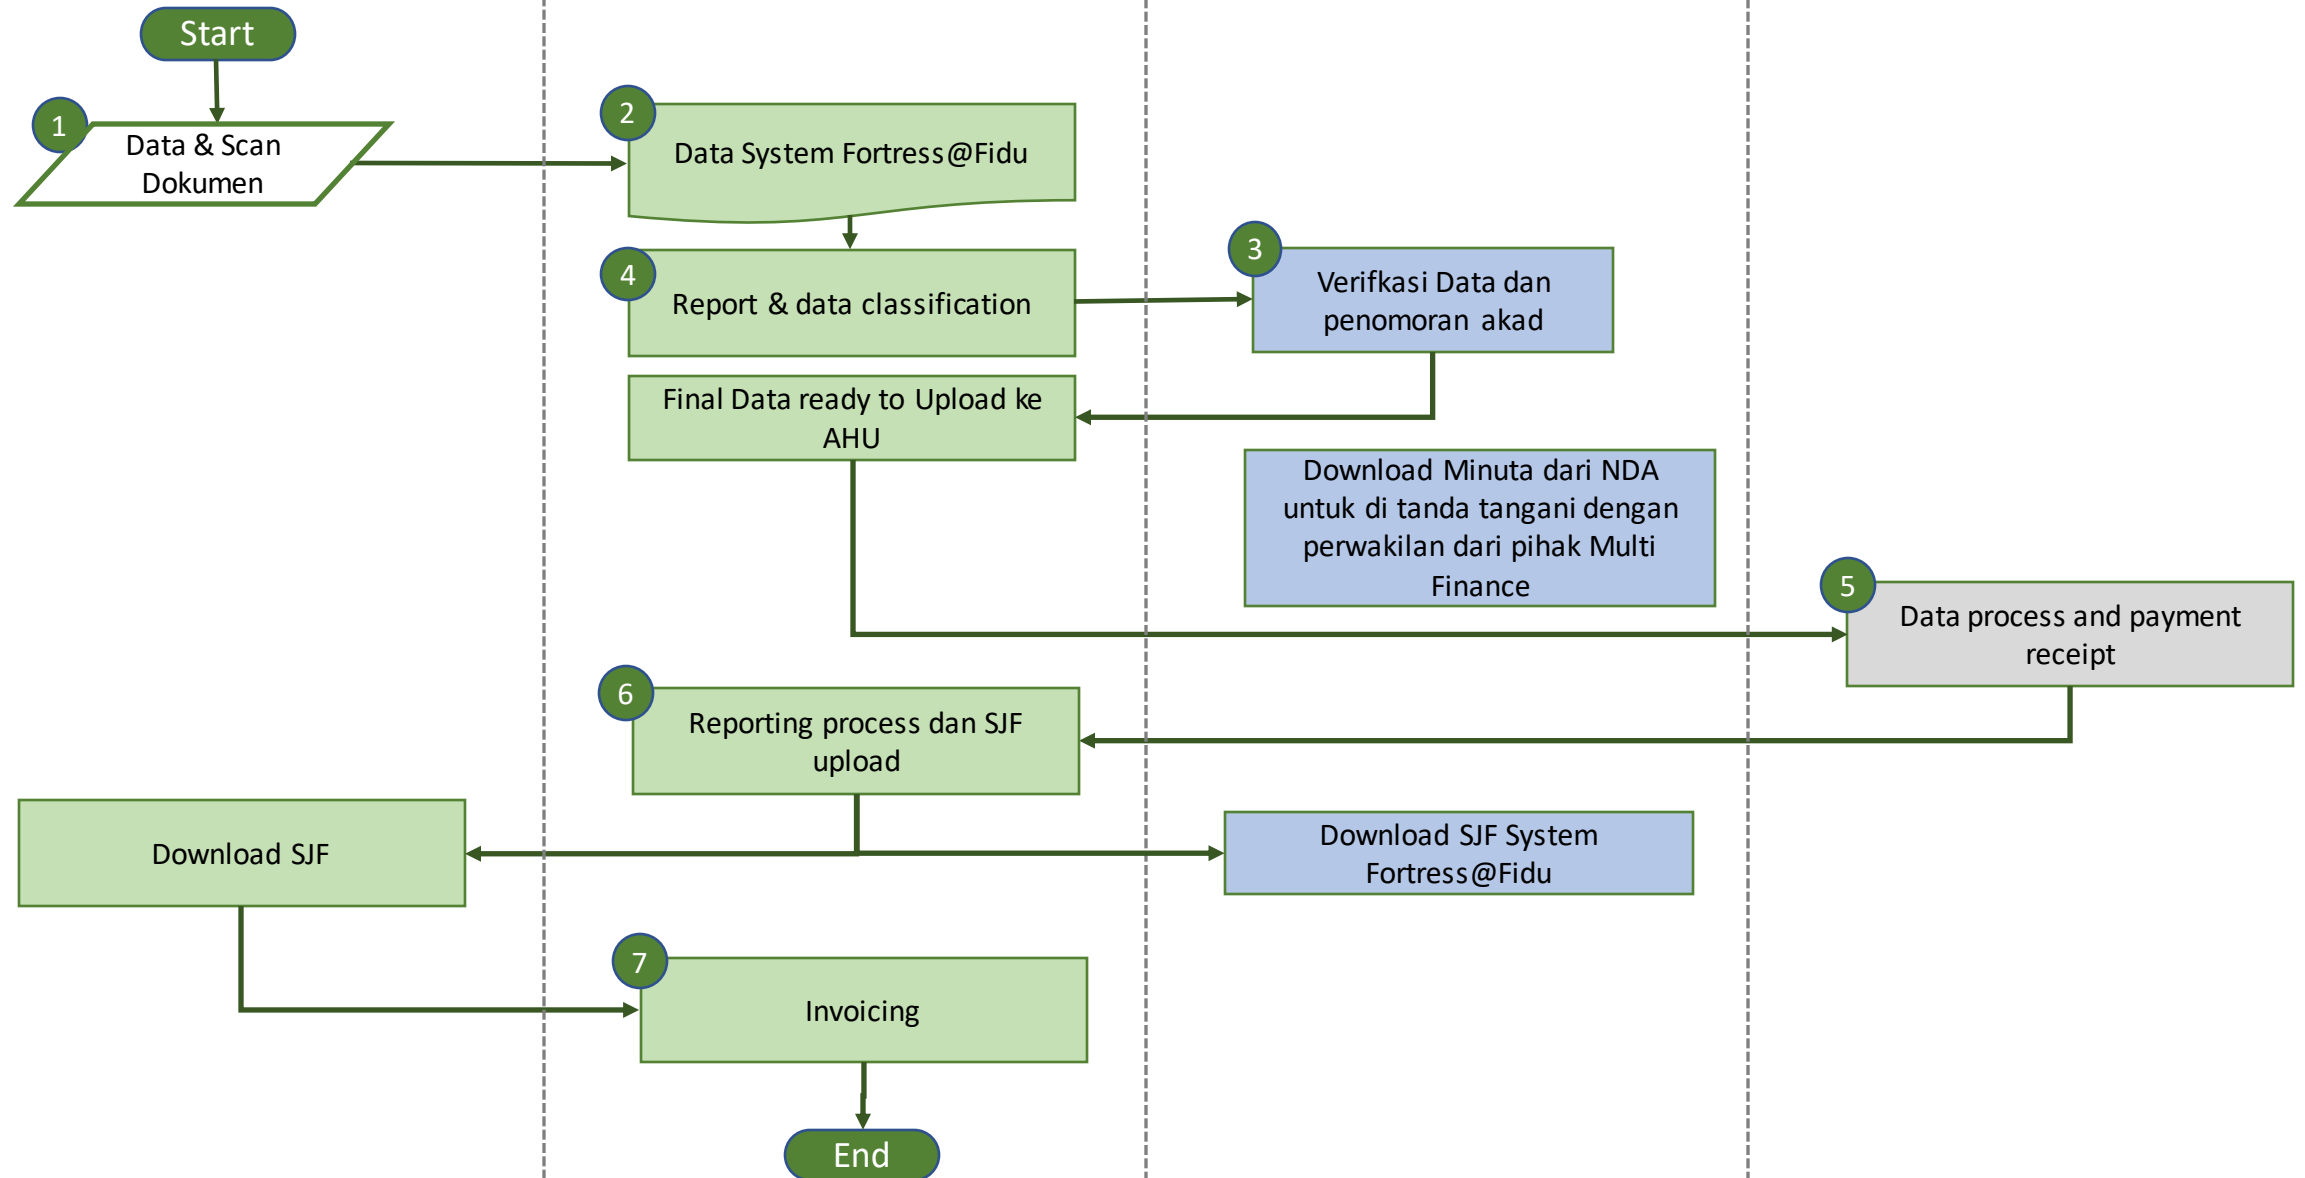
Start

1
Data & Scan Dokumen

2
Data System Fortress@Fidu

4
Report & data classification

3
Verifkasi Data dan penomoran akad

Final Data ready to Upload ke AHU

Download Minuta dari NDA untuk di tanda tangani dengan perwakilan dari pihak Multi Finance

5
Data process and payment receipt

6
Reporting process dan SJF upload

Download SJF

Download SJF System Fortress@Fidu

7
Invoicing

End